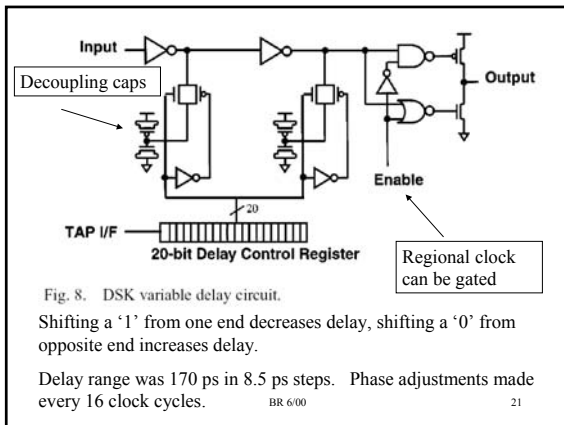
Input

Decoupling caps

Output

20

Enable

TAP I/F

20-bit Delay Control Register

Regional clock can be gated

Fig. 8. DSK variable delay circuit.

Shifting a '1' from one end decreases delay, shifting a '0' from opposite end increases delay.

Delay range was 170 ps in 8.5 ps steps. Phase adjustments made every 16 clock cycles.

BR 6/00

21